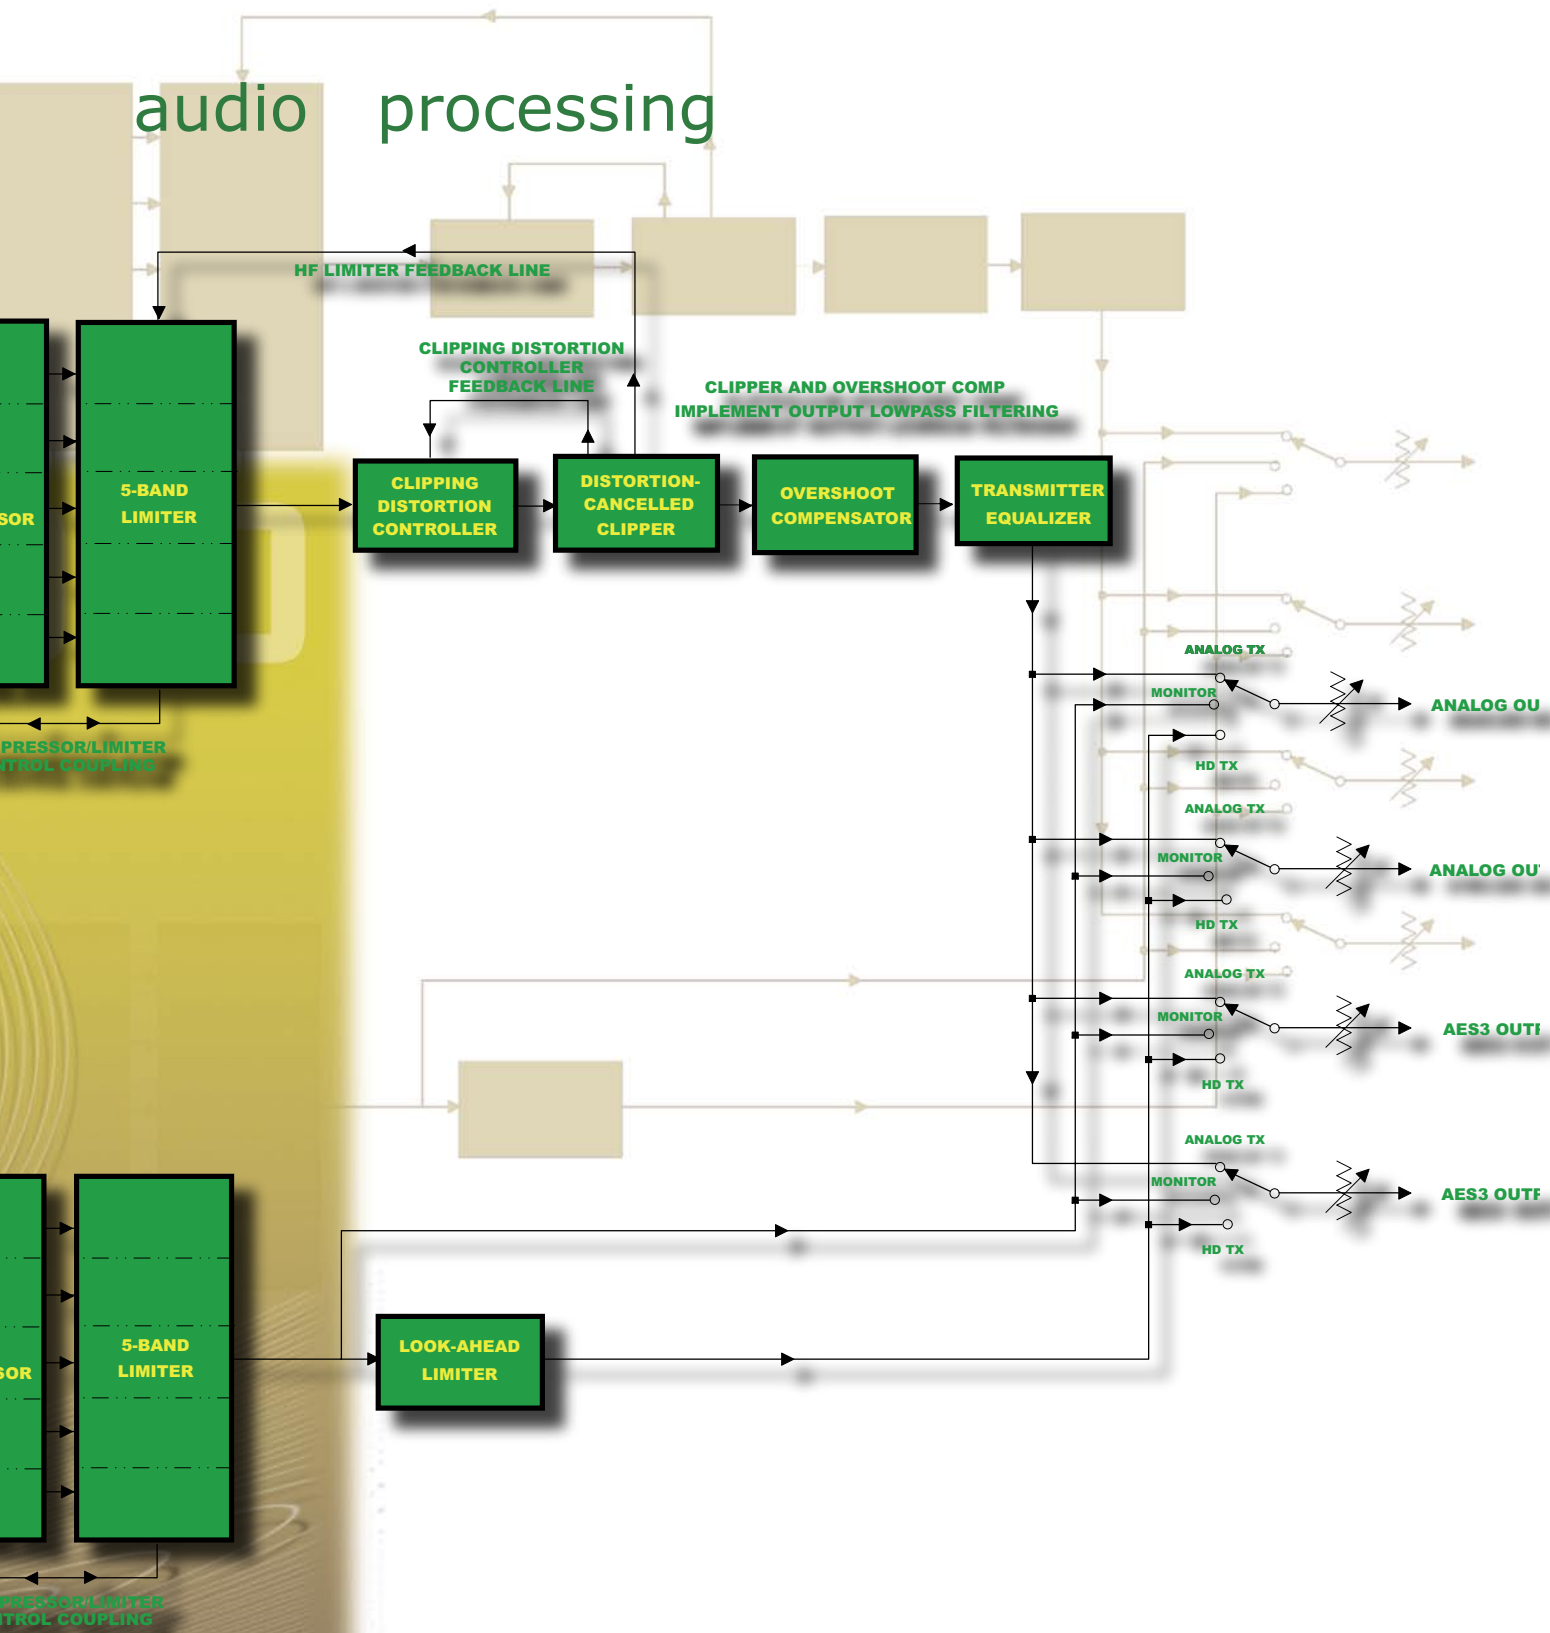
audio processing

HF LIMITER FEEDBACK LINE

CLIPPING DISTORTION CONTROLLER FEEDBACK LINE

CLIPPER AND OVERSHOOT COMP IMPLEMENT OUTPUT LOWPASS FILTERING

SOR

5-BAND LIMITER

CLIPPING DISTORTION CONTROLLER

DISTORTION-CANCELLED CLIPPER

OVERSHOOT COMPENSATOR

TRANSMITTER EQUALIZER

PRESSOR/LIMITER
TROL COUPLING

ANALOG TX
MONITOR
HD TX
ANALOG OU

ANALOG TX
MONITOR
HD TX
ANALOG OU

ANALOG TX
MONITOR
HD TX
AES3 OUTI

ANALOG TX
MONITOR
HD TX
AES3 OUTI

SOR

5-BAND LIMITER

LOOK-AHEAD LIMITER

PRESSOR/LIMITER
TROL COUPLING